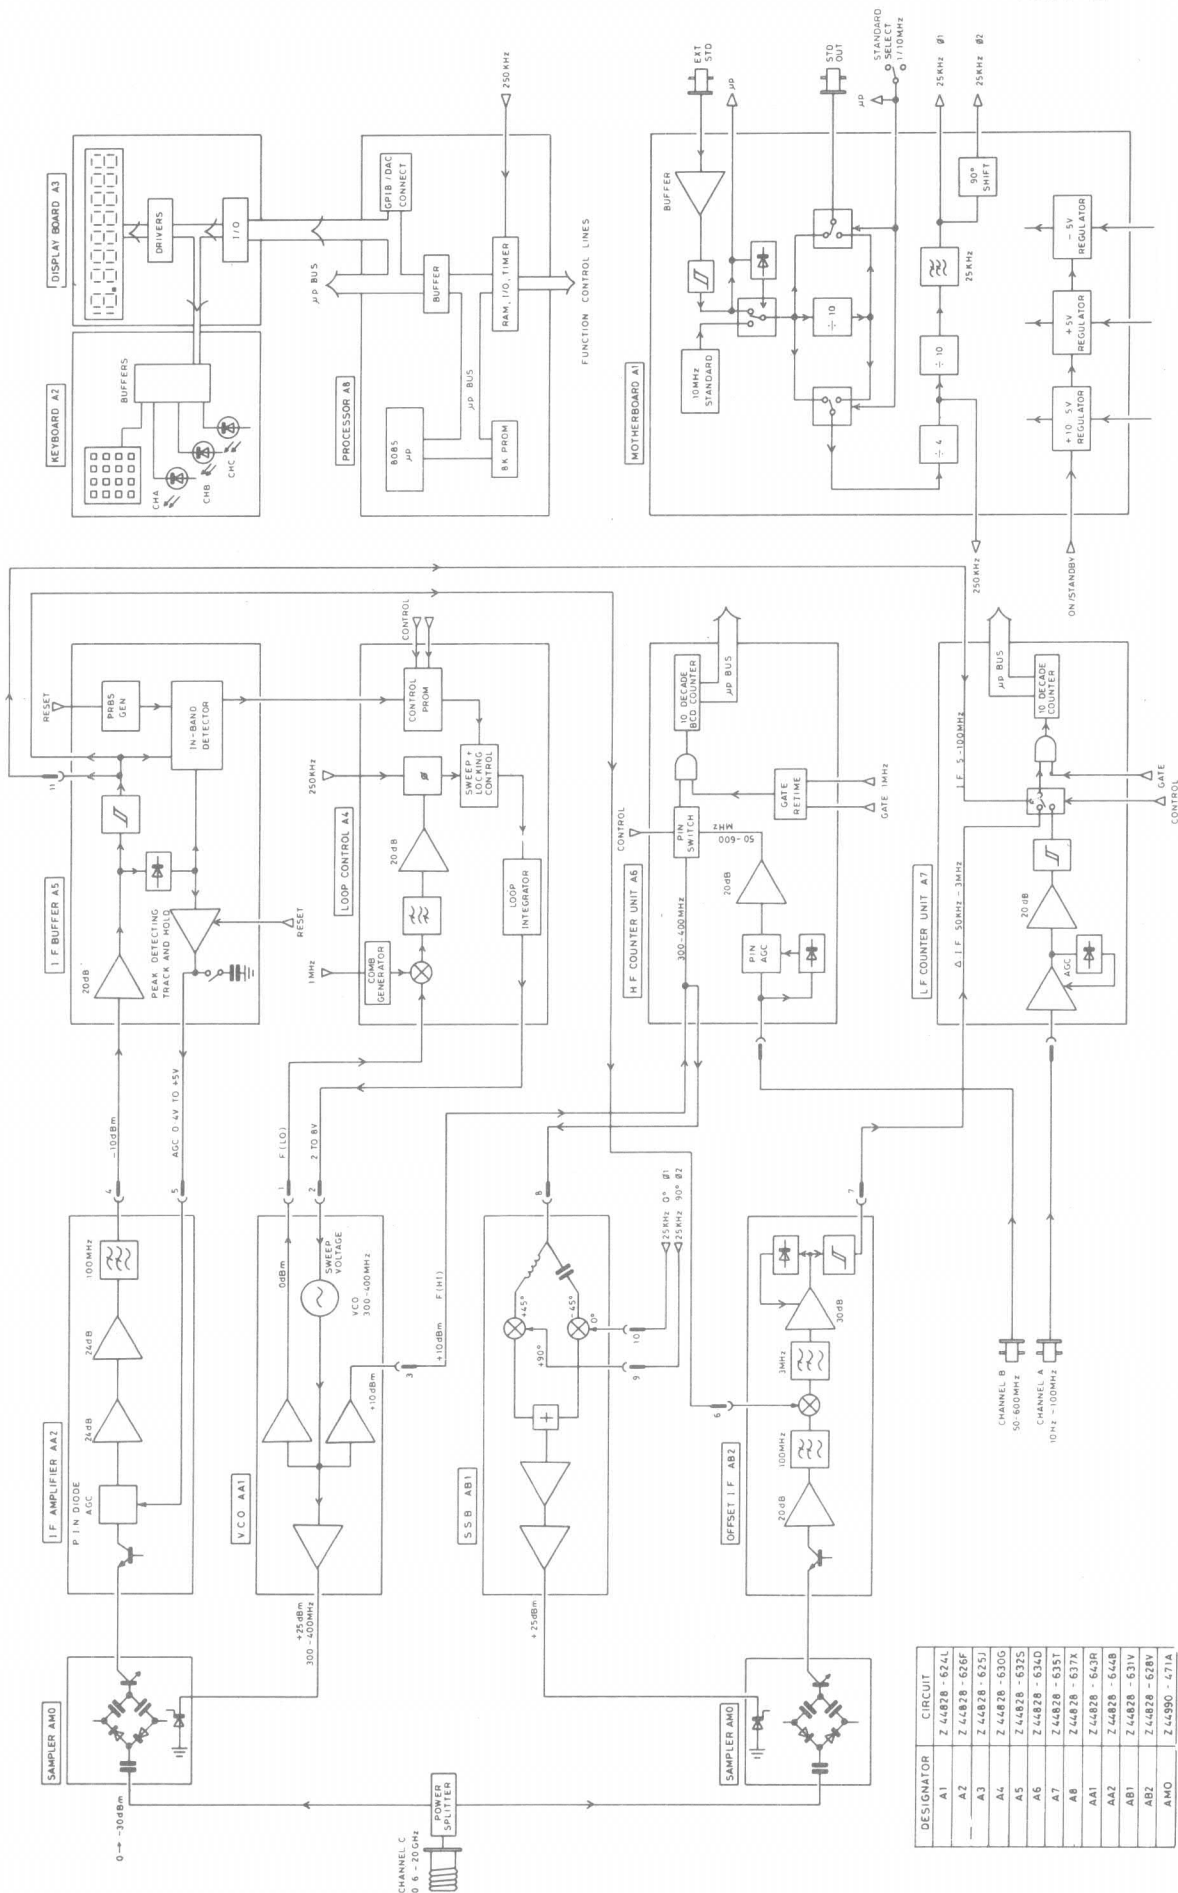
DISPLAY BOARD A3

DRIVERS

I/O

KEYBOARD A2

BUFFERS

CHA

CHB

CHC

PROCESSOR A8

GPIB / DAC CONNECT

BUFFER

RAM, I/O, TIMER

8085 μp

8K PROM

μp BUS

μp BUS

250 KHz

FUNCTION CONTROL LINES

MOTHERBOARD A1

EXT STD

μp

STD OUT

STANDARD SELECT 1/10MHz

μp

25KHz Ø1

25KHz Ø2

BUFFER

10MHz STANDARD

÷ 10

÷ 4

÷ 10

25KHz

90° SHIFT

+10 5V REGULATOR

+5V REGULATOR

-5V REGULATOR

250 KHz

ON /STANDBY

I F BUFFER A5

RESET

PRBS GEN

IN-BAND DETECTOR

20dB

PEAK DETECTING TRACK AND HOLD

RESET

11

LOOP CONTROL A4

CONTROL

CONTROL PROM

250KHz

SWEEP + LOCKING CONTROL

20dB

1MHz

COMB GENERATOR

LOOP INTEGRATOR

H F COUNTER UNIT A6

CONTROL

10 DECADE BCD COUNTER

μp BUS

PIN SWITCH

GATE RETIME

GATE 1MHz

50 - 600 MHz

300 - 400MHz

20dB

PIN AGC

L F COUNTER UNIT A7

μp BUS

10 DECADE COUNTER

I F 5 - 100MHz

GATE CONTROL

Δ I F 50KHz - 3MHz

20dB

AGC

I F AMPLIFIER AA2

P I N DIODE AGC

24dB

24dB

100MHz

4

-10dBm

5

AGC 0.4V TO +5V

V C O AA1

0dBm

SWEEP VOLTAGE

VCO 300-400MHz

+10dBm

1

F (LO)

2

2 TO 8V

3

+10dBm

F (HI)

S S B AB1

8

+45°

-45°

0°

+90°

25KHz 0° Ø1

25KHz 90° Ø2

10

9

OFFSET I F AB2

20dB

100MHz

3MHz

30dB

7

6

CHANNEL B 50-600MHz

CHANNEL A 10Hz - 100MHz

SAMPLER AM0

0 → -30dBm

+25dBm 300 - 400MHz

+25dBm

SAMPLER AM0

POWER SPLITTER

CHANNEL C 0.6 - 20 GHz

| DESIGNATOR | CIRCUIT |
|---|---|
| A1 | Z 44828 - 624L |
| A2 | Z 44828 - 626F |
| A3 | Z 44828 - 625J |
| A4 | Z 44828 - 630G |
| A5 | Z 44828 - 632S |
| A6 | Z 44828 - 634D |
| A7 | Z 44828 - 635T |
| A8 | Z 44828 - 637X |
| AA1 | Z 44828 - 643R |
| AA2 | Z 44828 - 644B |
| AB1 | Z 44828 - 631V |
| AB2 | Z 44828 - 628V |
| AM0 | Z 44990 - 471A |